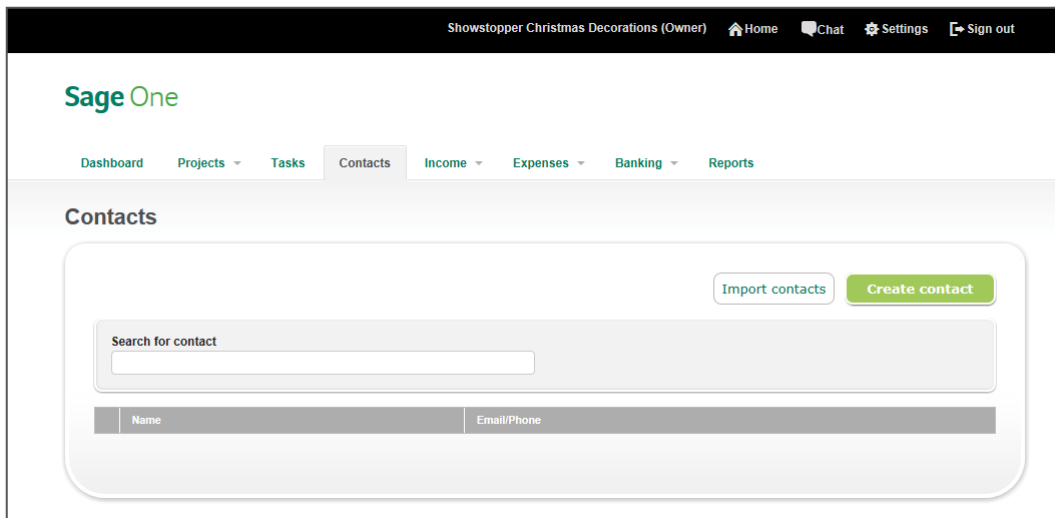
Showstopper Christmas Decorations (Owner) Home Chat Settings Sign out

Sage One

Dashboard Projects Tasks Contacts Income Expenses Banking Reports

Contacts

Import contacts Create contact

Search for contact

| | Name | Email/Phone |
|---|---|---|